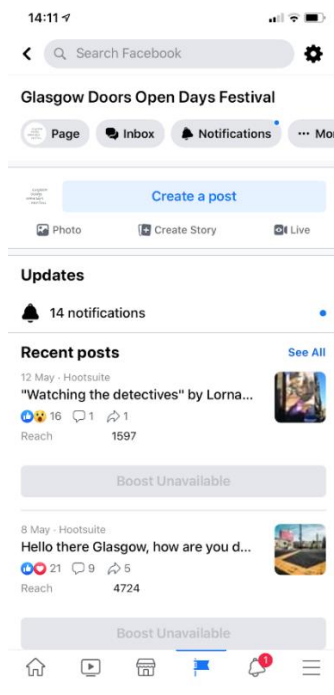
14:11

Search Facebook

Glasgow Doors Open Days Festival

Page Inbox Notifications ··· Mo

Create a post

Photo Create Story Live

Updates

14 notifications

Recent posts See All

12 May · Hootsuite
"Watching the detectives" by Lorna...
16 1 1
Reach 1597

Boost Unavailable

8 May · Hootsuite
Hello there Glasgow, how are you d...
21 9 5
Reach 4724

Boost Unavailable

1